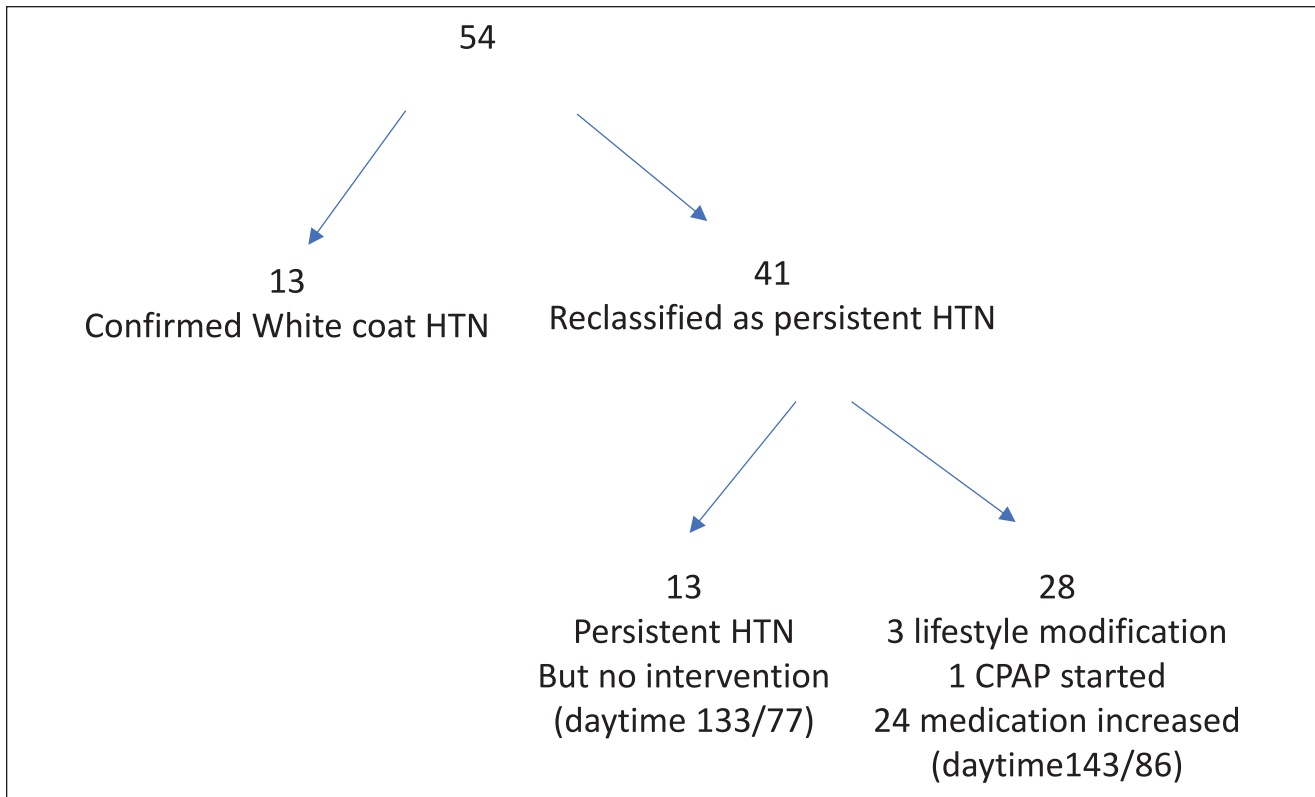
54

13
Confirmed White coat HTN

41
Reclassified as persistent HTN

13
Persistent HTN
But no intervention
(daytime 133/77)

28
3 lifestyle modification
1 CPAP started
24 medication increased
(daytime143/86)